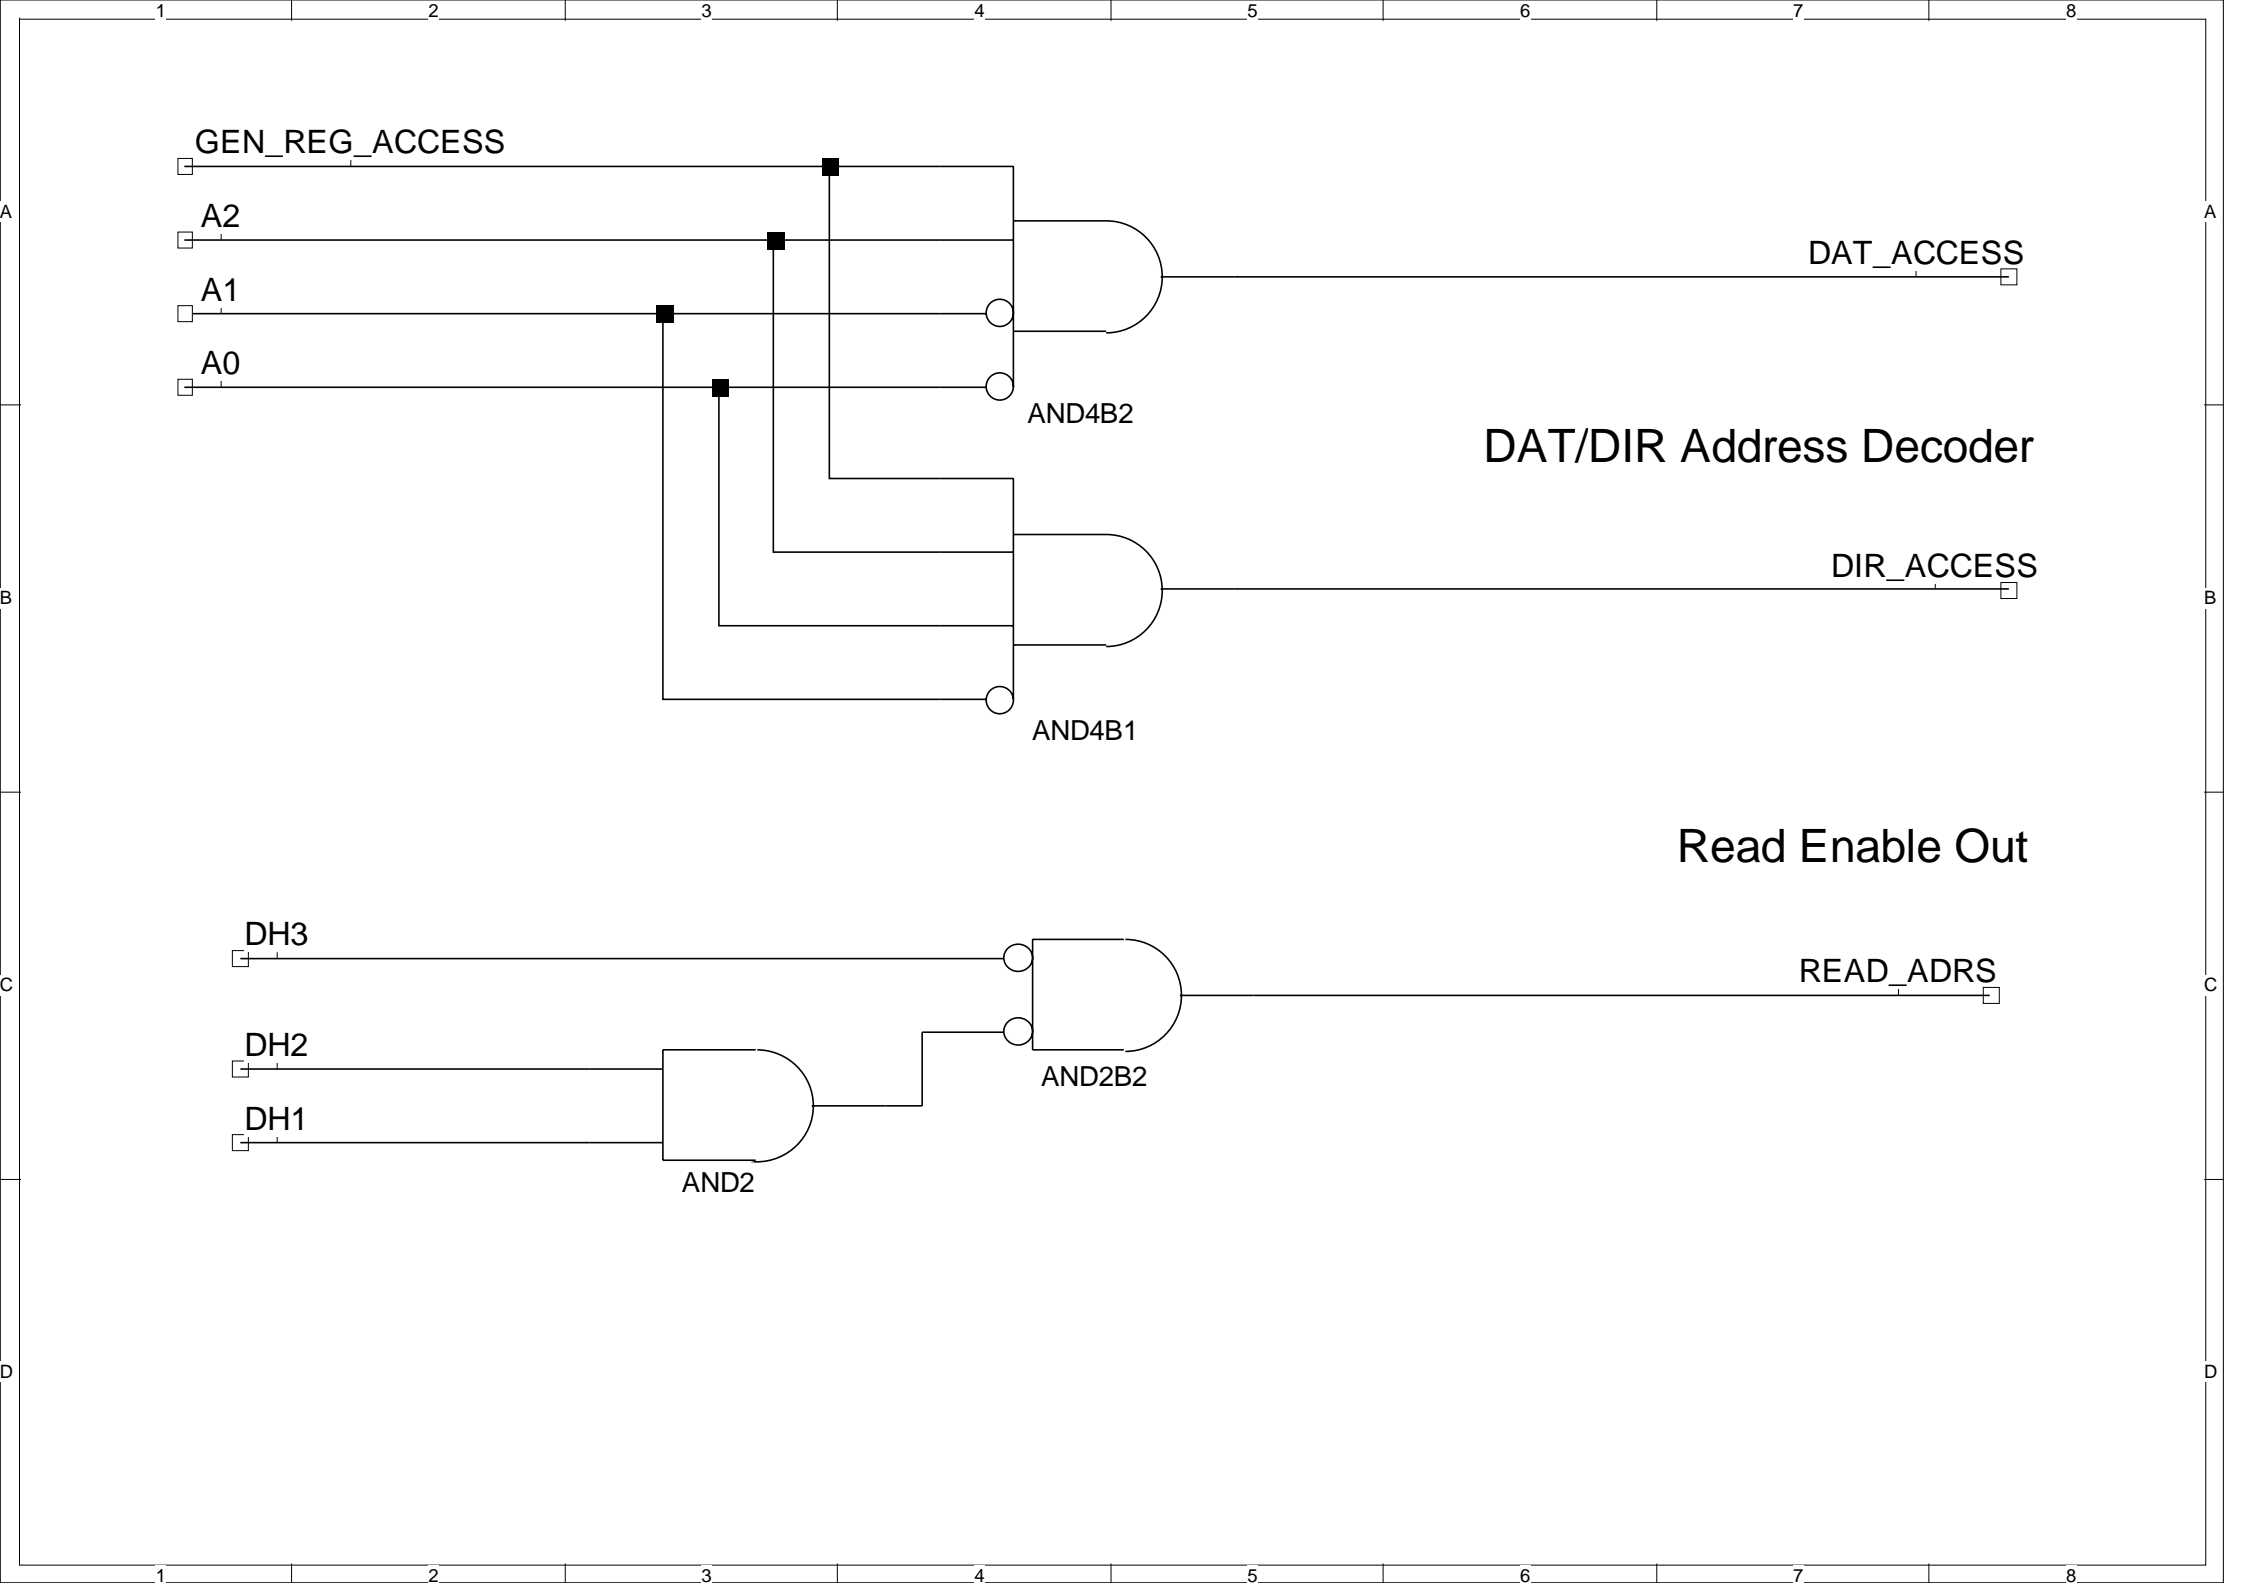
1 2 3 4 5 6 7 8

A

GEN_REG_ACCESS

A2

A1

A0

AND4B2

DAT_ACCESS

A

DAT/DIR Address Decoder

B

DIR_ACCESS

B

AND4B1

Read Enable Out

C

DH3

DH2

DH1

AND2

AND2B2

READ_ADRS

C

D

D

1 2 3 4 5 6 7 8